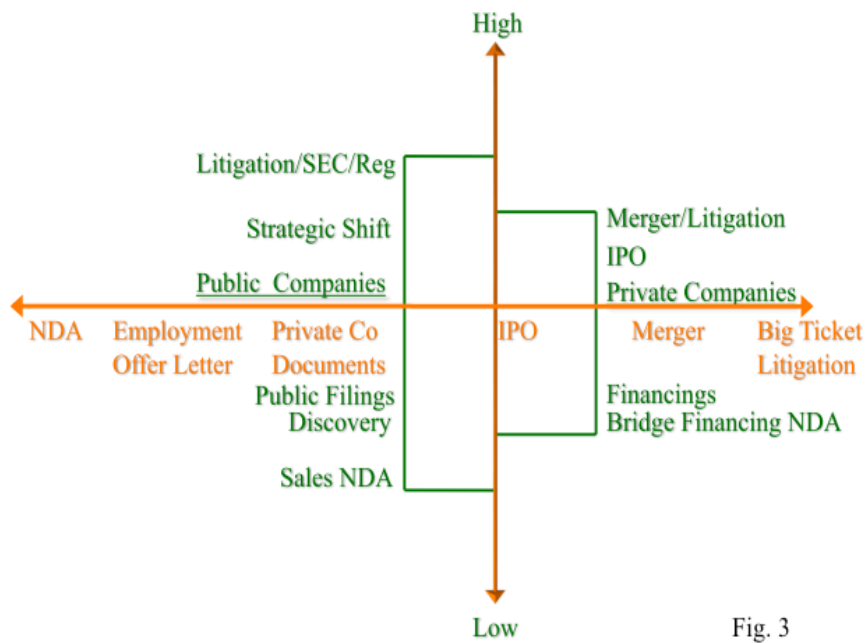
High

Litigation/SEC/Reg

Strategic Shift

Public Companies

Merger/Litigation

IPO

Private Companies

NDA Employment Offer Letter Private Co Documents IPO Merger Big Ticket Litigation

Public Filings
Discovery

Financings
Bridge Financing NDA

Sales NDA

Low

Fig. 3